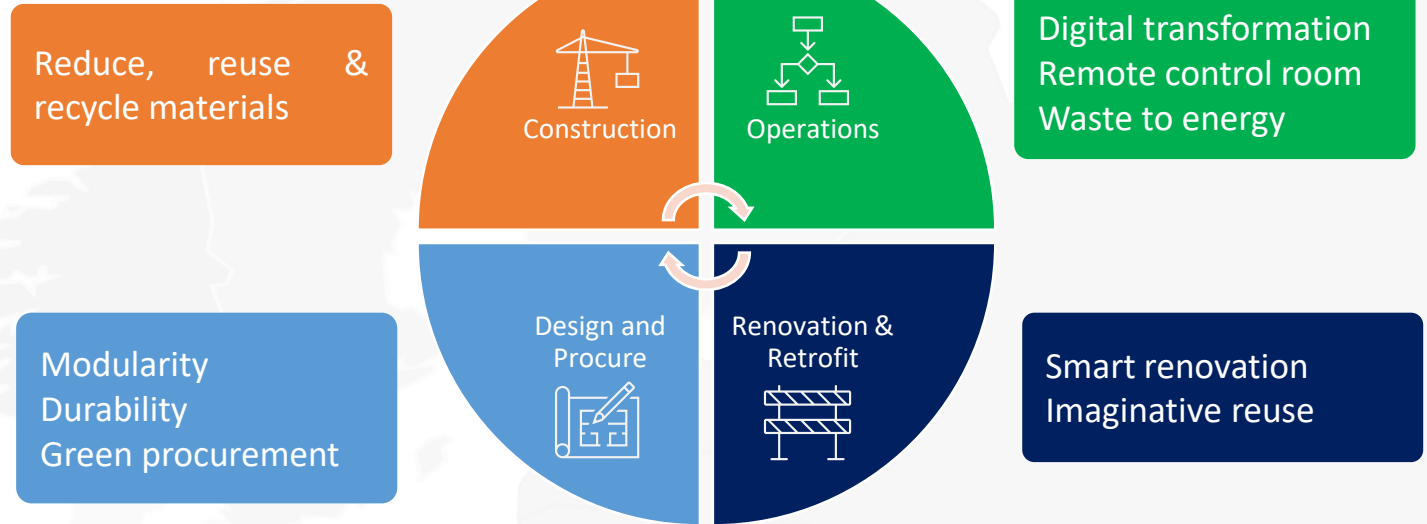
Reduce, reuse & recycle materials

Construction

Operations

Digital transformation
Remote control room
Waste to energy

Modularity
Durability
Green procurement

Design and Procure

Renovation & Retrofit

Smart renovation
Imaginative reuse